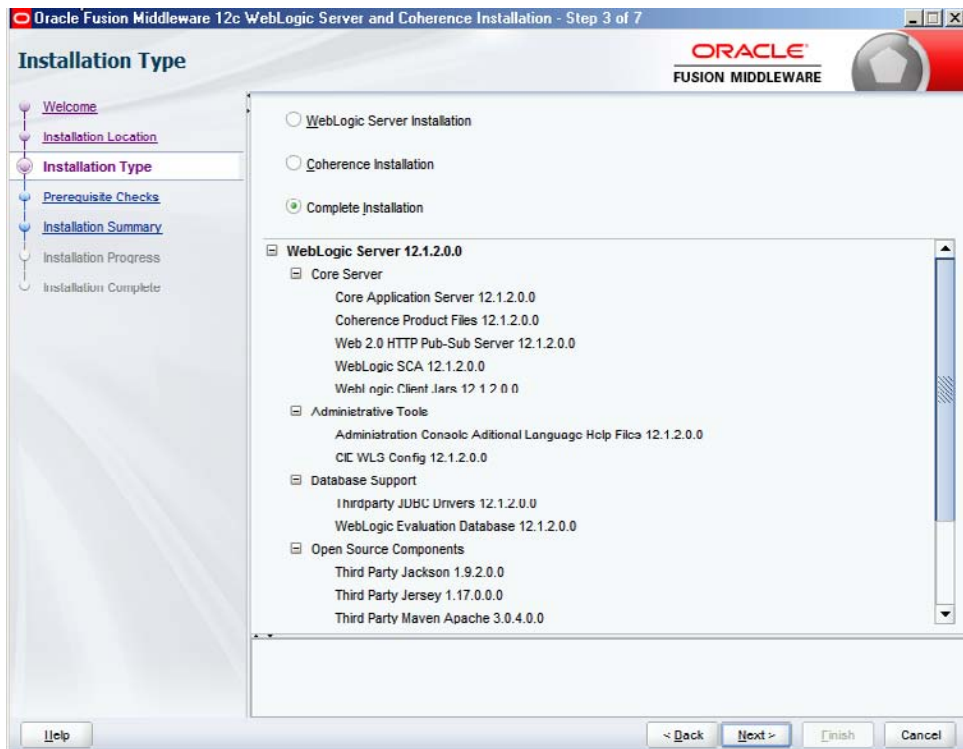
Oracle Fusion Middleware 12c WebLogic Server and Coherence Installation - Step 3 of 7

Installation Type

ORACLE
FUSION MIDDLEWARE

Welcome
Installation Location
Installation Type
Prerequisite Checks
Installation Summary
Installation Progress
Installation Complete

WebLogic Server Installation

Coherence Installation

Complete Installation

WebLogic Server 12.1.2.0.0
Core Server
Core Application Server 12.1.2.0.0
Coherence Product Files 12.1.2.0.0
Web 2.0 HTTP Pub-Sub Server 12.1.2.0.0
WebLogic SCA 12.1.2.0.0
WebLogic Client Jars 12.1.2.0.0
Administrative Tools
Administration Console Aditional Language Help Files 12.1.2.0.0
CIE WLS Config 12.1.2.0.0
Database Support
Thirdparty JDBC Drivers 12.1.2.0.0
WebLogic Evaluation Database 12.1.2.0.0
Open Source Components
Third Party Jackson 1.9.2.0.0
Third Party Jersey 1.17.0.0.0
Third Party Maven Apache 3.0.4.0.0

Help

< Back
Next >
Finish
Cancel